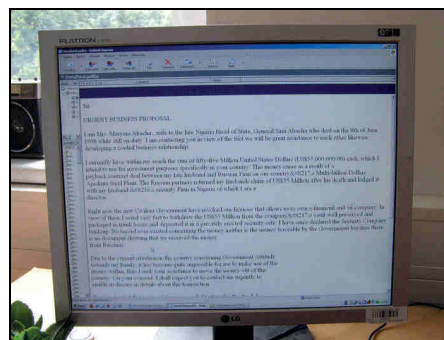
FLATRON

Sir,

URGENT BUSINESS PROPOSAL

I am Mrs. Mariam Abacha, wife to the late Nigeria Head of State, General Sani Abacha who died on the 8th of June 1998 while still on duty. I am contacting you in view of the fact we will be great assistance to each other likewise developing a cordial business relationship.

I currently have within my reach the sum of fifty-five Million United States Dollars (US$55,000,000.00) cash, which I intend to use for investment purposes specifically in your country. The money came as a result of a payback contract deal between my late husband and Russian Firm on our country&#8217;s Multi-billion Dollar Ajaokuta Steel Plant. The Russian partners returned my husband share of US$55 Million after his death and lodged it with my husband&#8217;s security firm in Nigeria of which I am a director.

Right now the new Civilian Government have invited me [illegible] financial and oil company. In view of these I acted very fast to withdraw the US$55 Million from the company&#8217;s credit well preserved and packaged in trunk boxes and deposited it in a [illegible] recently. I have since declared the Security Company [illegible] discover that the money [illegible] by the government because there is no document showing that we receive the money from Russians.

Due to the current situation in the country concerning Government attitude towards my family, it has become quite impossible for me to make use of the money within. But I seek your assistance to move the money out of the country. On your consent, I shall expect you to contact me urgently to enable us discuss in details about this transaction.

LG